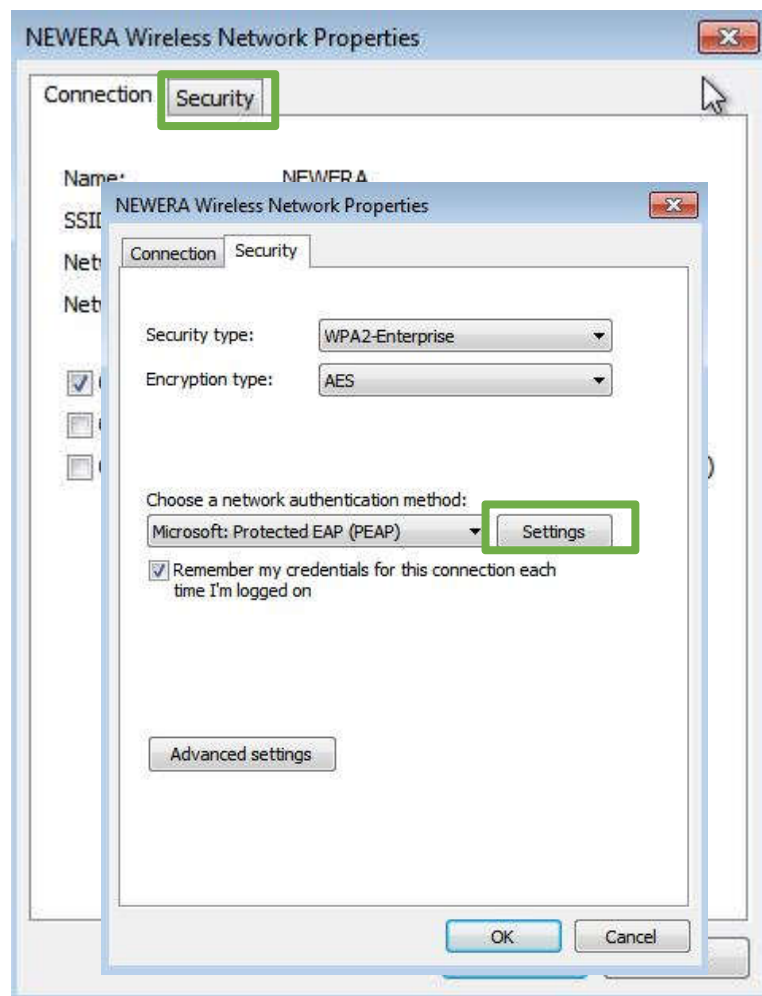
NEWERA Wireless Network Properties

Connection Security

Name: NEWERA

SSID

Netw

Netw

NEWERA Wireless Network Properties

Connection Security

Security type: WPA2-Enterprise

Encryption type: AES

Choose a network authentication method:

Microsoft: Protected EAP (PEAP) Settings

Remember my credentials for this connection each time I'm logged on

Advanced settings

OK Cancel